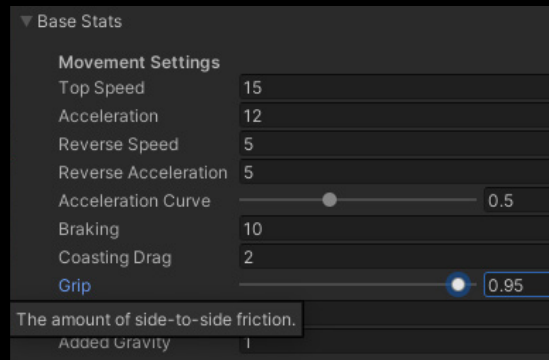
▼ Base Stats

Movement Settings

| | |
|---|---|
| Top Speed | 15 |
| Acceleration | 12 |
| Reverse Speed | 5 |
| Reverse Acceleration | 5 |
| Acceleration Curve | 0.5 |
| Braking | 10 |
| Coasting Drag | 2 |
| Grip | 0.95 |

The amount of side-to-side friction.

Added Gravity 1